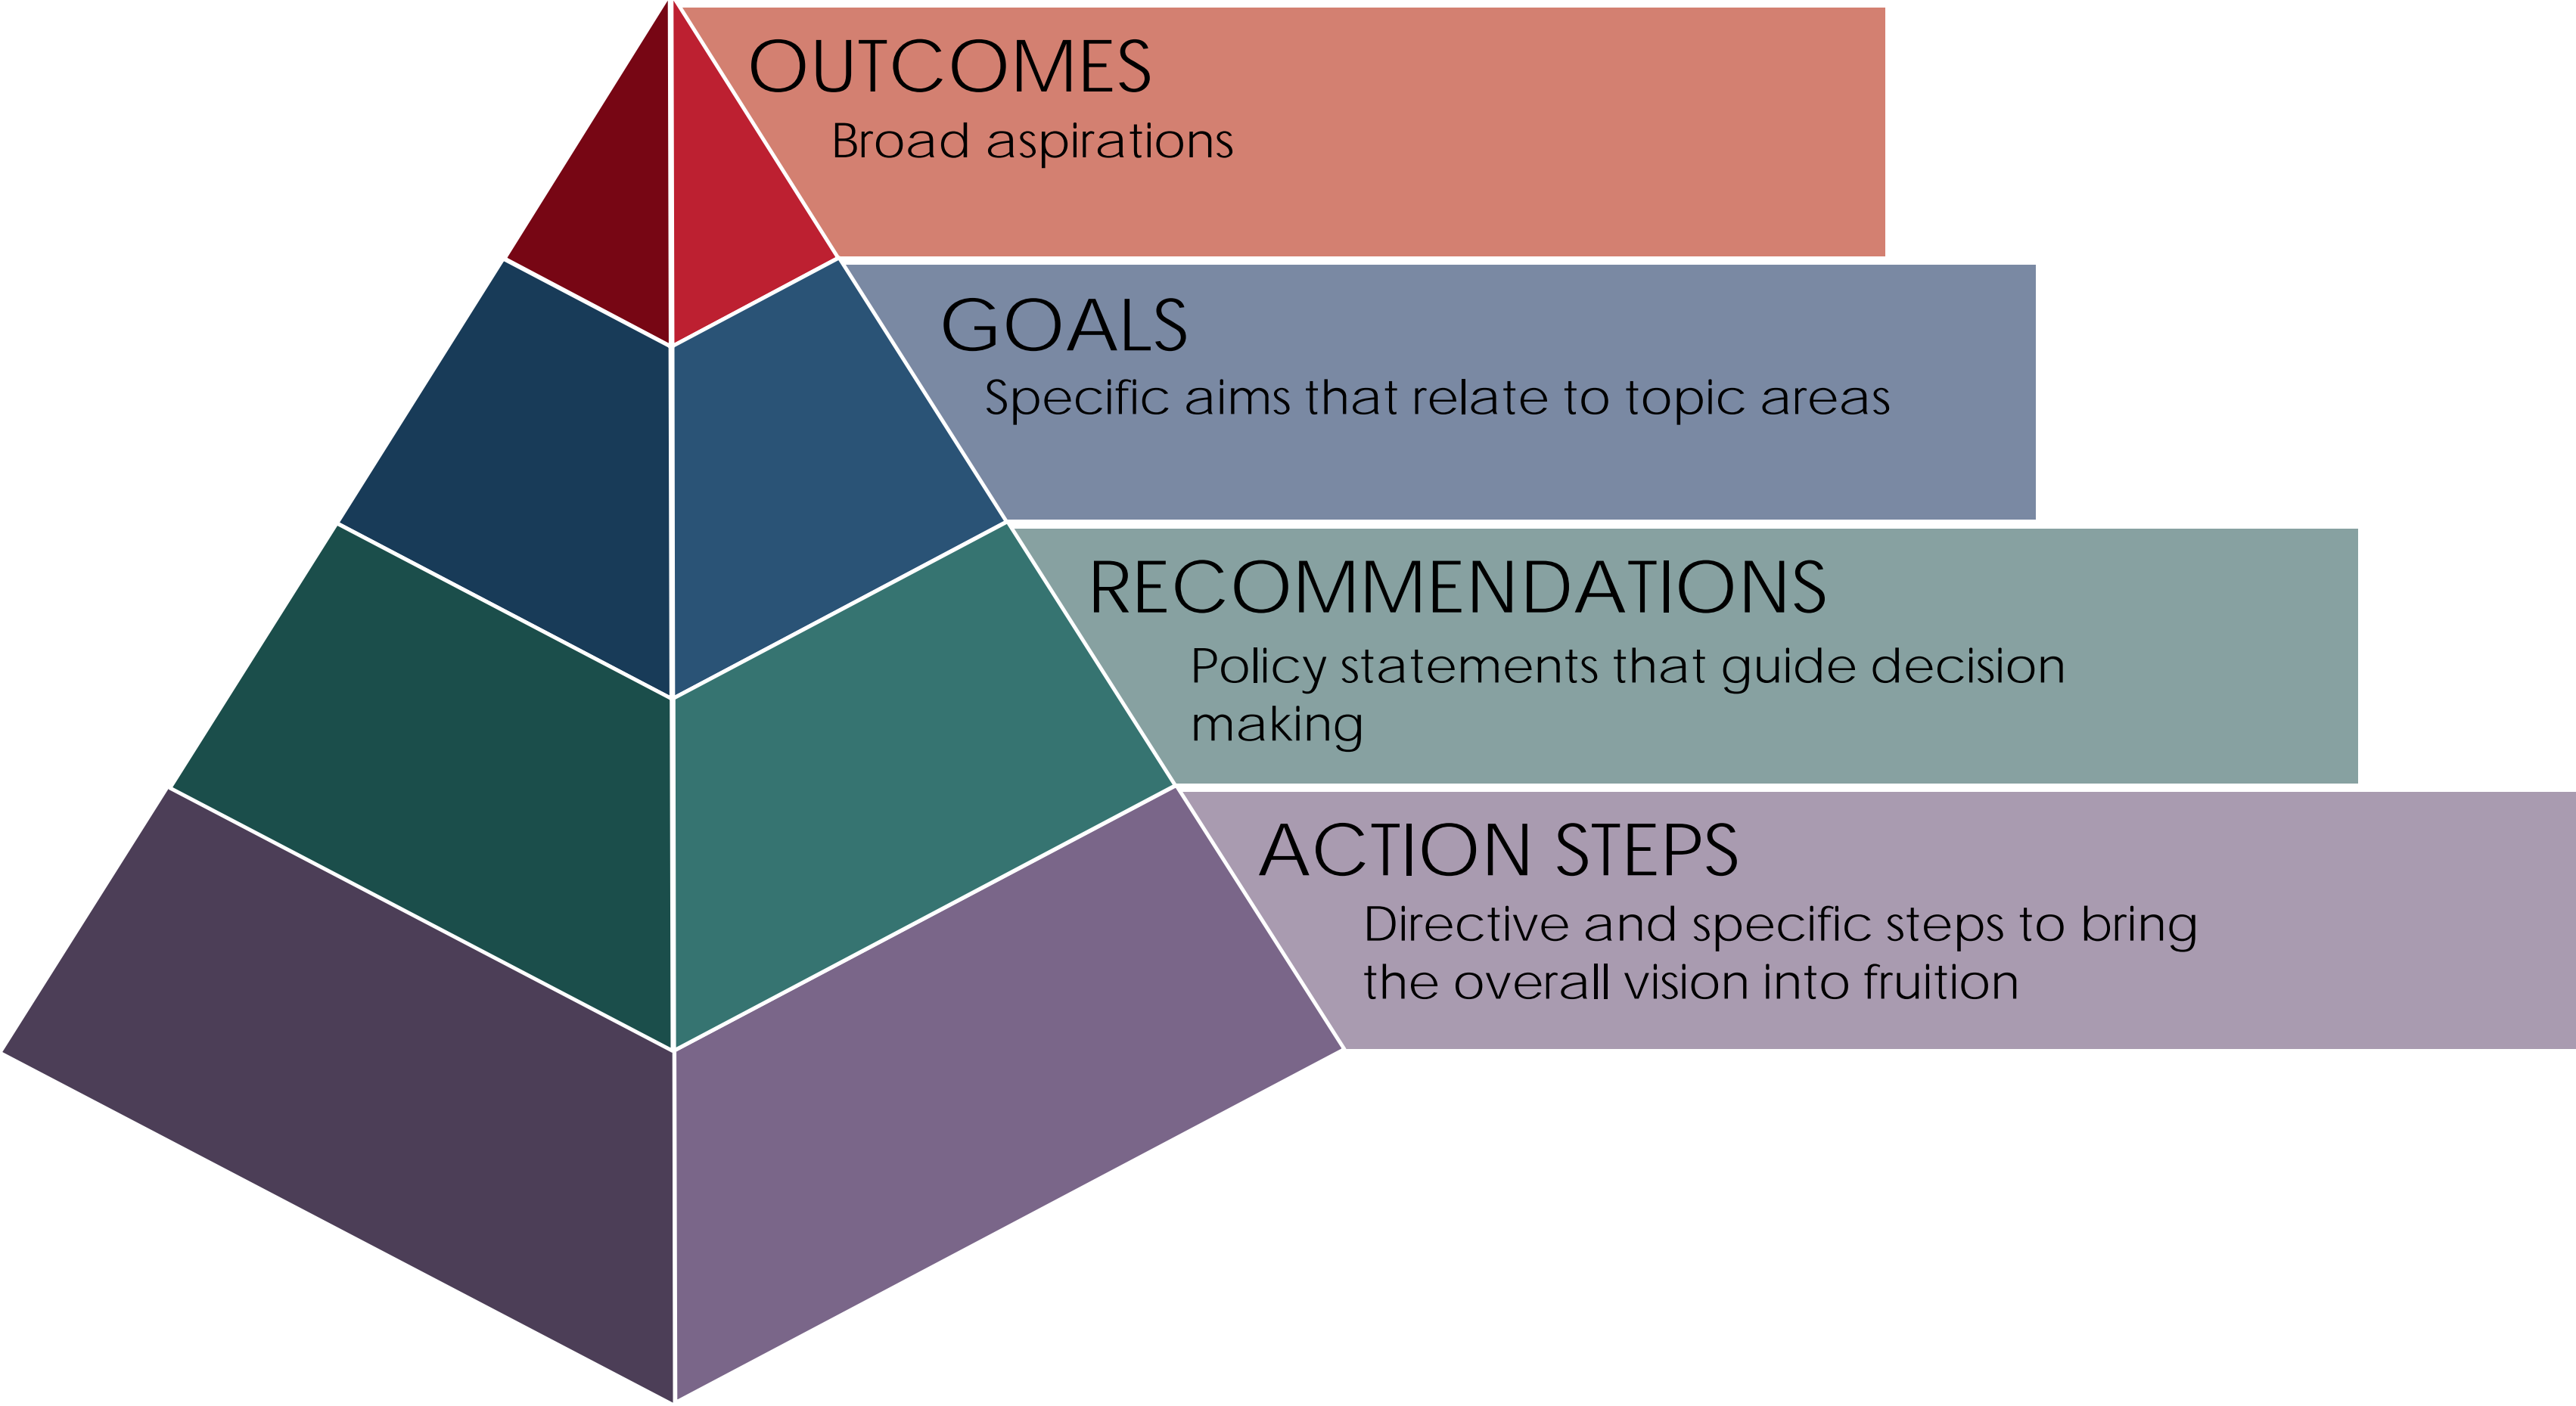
OUTCOMES
Broad aspirations

GOALS
Specific aims that relate to topic areas

RECOMMENDATIONS
Policy statements that guide decision making

ACTION STEPS
Directive and specific steps to bring the overall vision into fruition